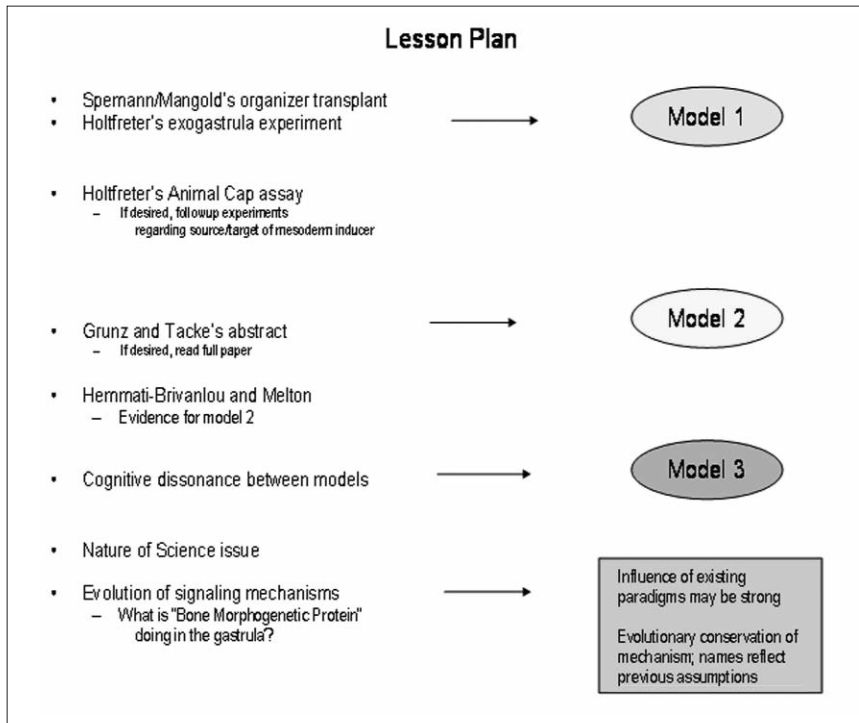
Lesson Plan

- Spemann/Mangold's organizer transplant
- Holtfreter's exogastrula experiment

Model 1

- Holtfreter's Animal Cap assay
  - If desired, followup experiments regarding source/target of mesoderm inducer

- Grunz and Tacke's abstract
  - If desired, read full paper

Model 2

- Hemmati-Brivanlou and Melton
  - Evidence for model 2

- Cognitive dissonance between models

Model 3

- Nature of Science issue

- Evolution of signaling mechanisms
  - What is "Bone Morphogenetic Protein" doing in the gastrula?

Influence of existing paradigms may be strong

Evolutionary conservation of mechanism; names reflect previous assumptions